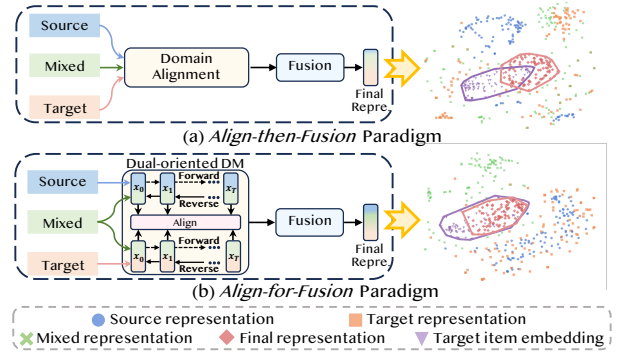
Source

Mixed

Target

Domain Alignment

Fusion

Final Repre

(a) *Align-then-Fusion* Paradigm

Dual-oriented DM

Source

Mixed

Target

$x_0$ $x_1$ $x_T$

Forward

Reverse

Align

$x_0$ $x_1$ $x_T$

Forward

Reverse

Fusion

Final Repre

(b) *Align-for-Fusion* Paradigm

Source representation

Target representation

Mixed representation

Final representation

Target item embedding